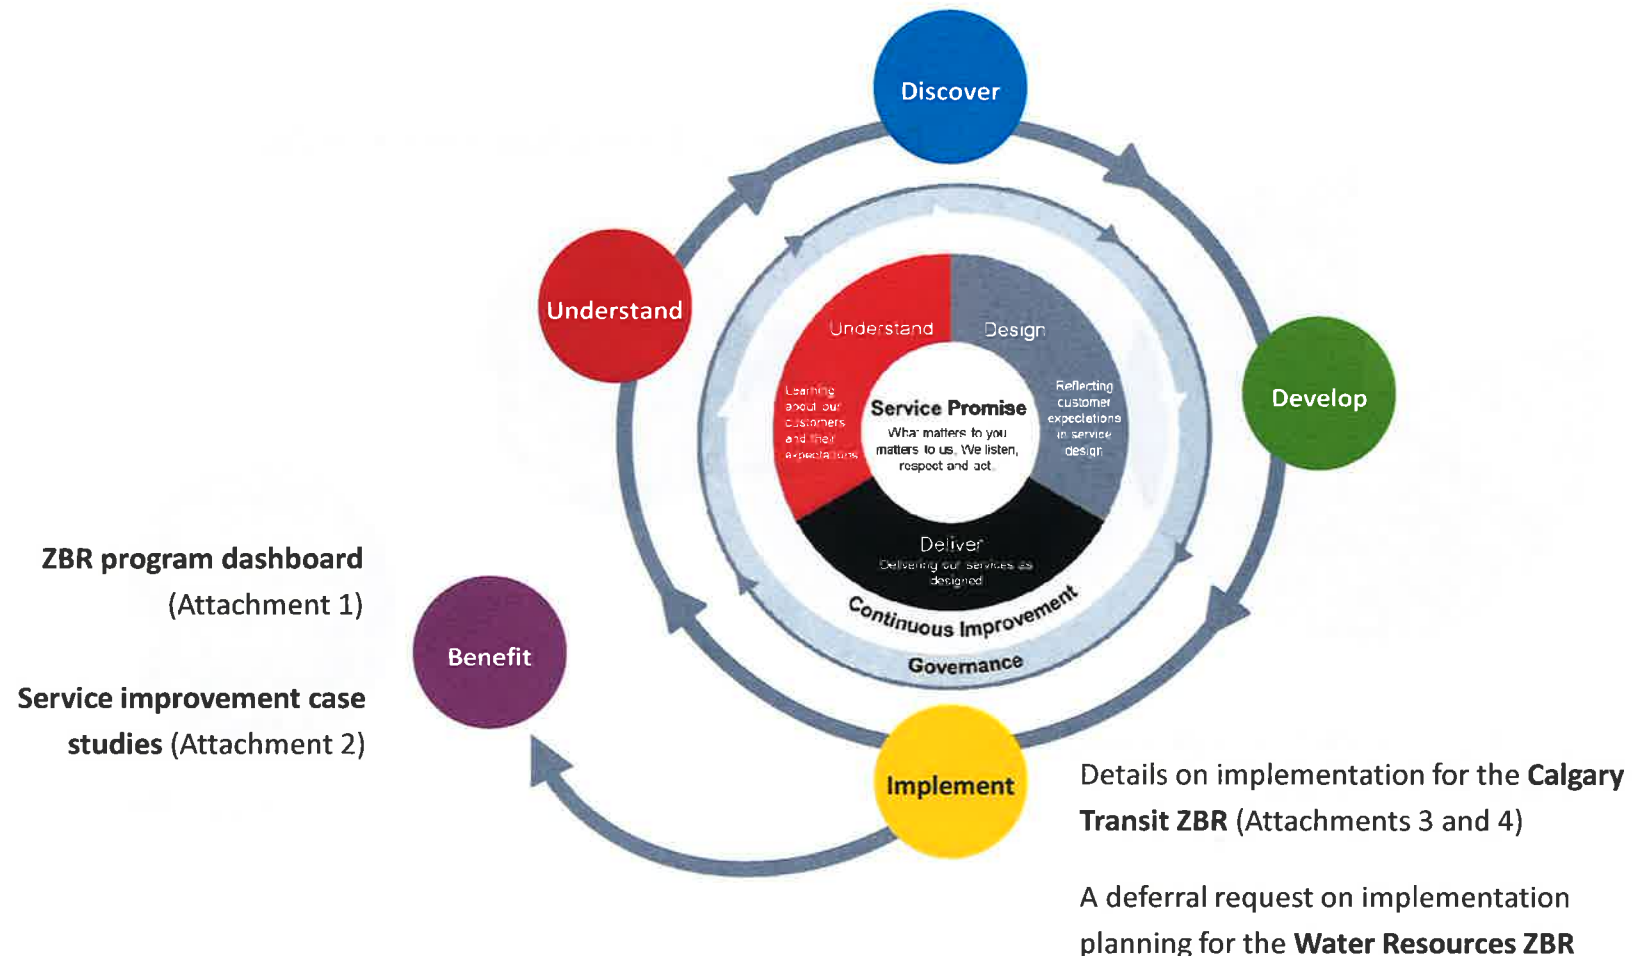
Discover

Understand

Develop

Benefit

Implement

Understand

Design

Learning about our customers and their expectations

Service Promise

What matters to you matters to us. We listen, respect and act.

Reflecting customer expectations in service design

Deliver

Delivering our services as designed

Continuous Improvement

Governance

ZBR program dashboard (Attachment 1)

Service improvement case studies (Attachment 2)

Details on implementation for the Calgary Transit ZBR (Attachments 3 and 4)

A deferral request on implementation planning for the Water Resources ZBR